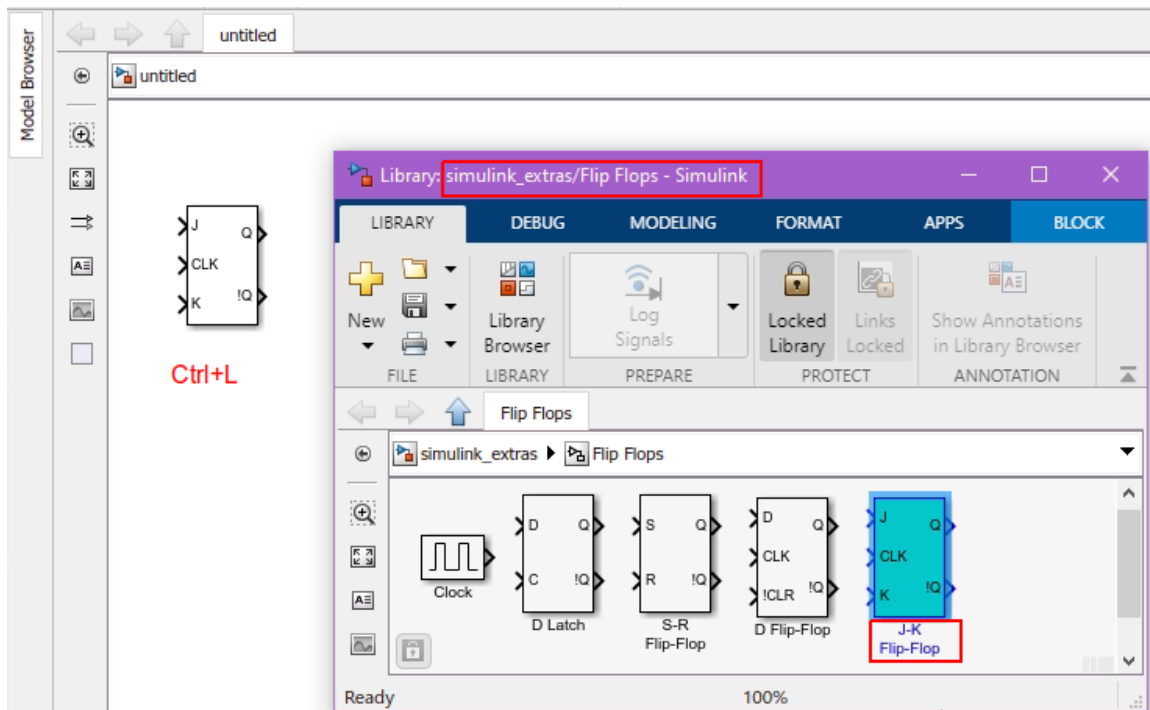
Model Browser

untitled

untitled

J Q
CLK
K !Q

Ctrl+L

Library: simulink_extras/Flip Flops - Simulink

LIBRARY DEBUG MODELING FORMAT APPS BLOCK

New
FILE

Library Browser
LIBRARY

Log Signals
PREPARE

Locked Library
Links Locked
PROTECT

Show Annotations in Library Browser
ANNOTATION

Flip Flops

simulink_extras ▶ Flip Flops

Clock

D Q
C !Q
D Latch

S Q
R !Q
S-R Flip-Flop

D Q
CLK
!CLR !Q
D Flip-Flop

J Q
CLK
K !Q
J-K Flip-Flop

Ready 100%